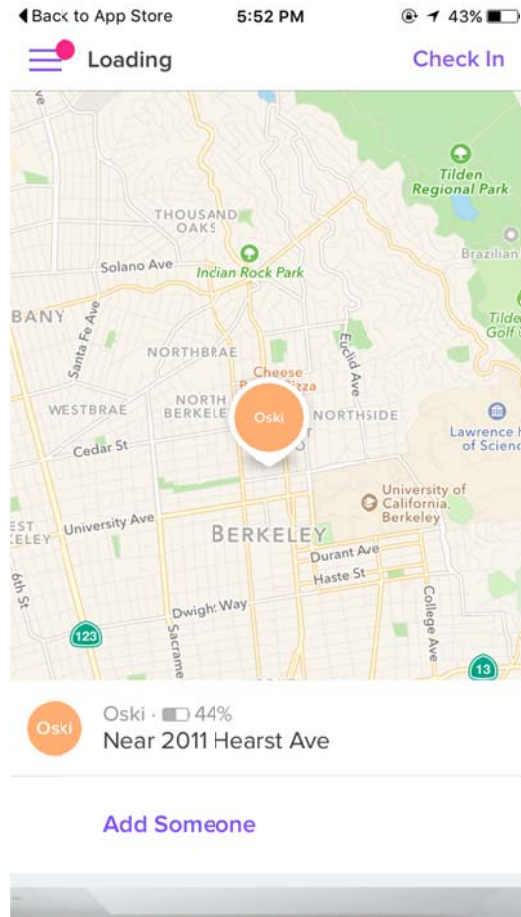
◀Back to App Store 5:52 PM 43%

Loading Check In

Tilden Regional Park
THOUSAND OAKS
Solano Ave
Indian Rock Park
Brazilian
BANY
Santa Fe Ave
Tilde Golf
NORTHBRAE
Euclid Ave
Cheese
Pizza
WESTBRAE
NORTH BERKELE
NORTHSIDE
Lawrence H of Scienc
Cedar St
Oski
University of California, Berkeley
EST ELEY
University Ave
BERKELEY
Durant Ave
Haste St
6th St
Dwight Way
123
Sacrame
College Ave
13

Oski
Oski · 44%
Near 2011 Hearst Ave

Add Someone